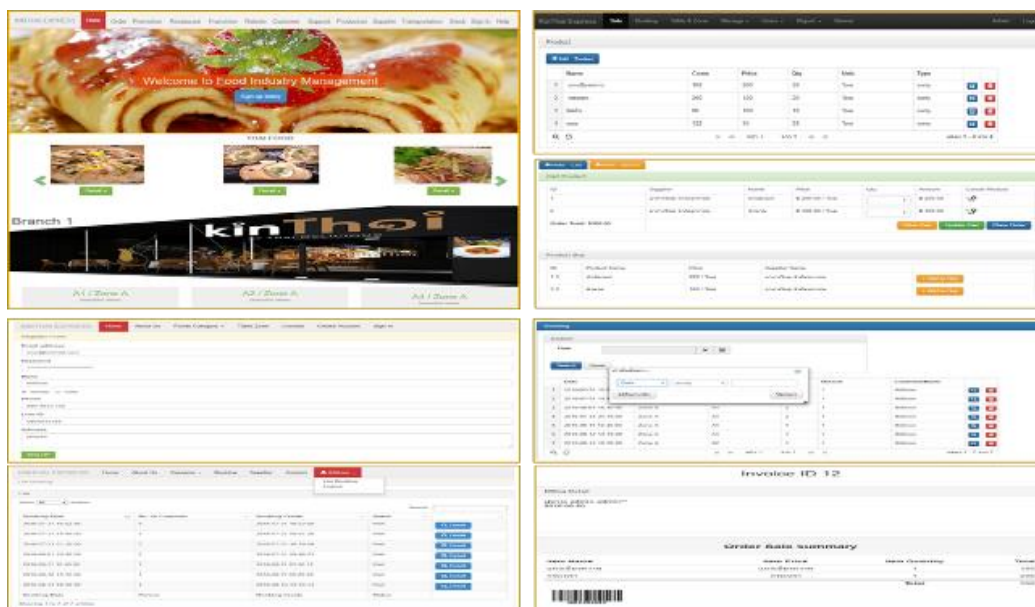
Home Order Promotion Restaurant Franchise Rebate Customer Support Production Supplier Transportation Stock Sign In Help

Welcome to Food Industry Management

Sign up today

Branch 1

kinThai

A1 / Zone A

A2 / Zone A

A3 / Zone A

Sale

Product

Name | Costs | Price | Qty | Unit | Type

Invoice ID 12

Order Sale Summary

Total